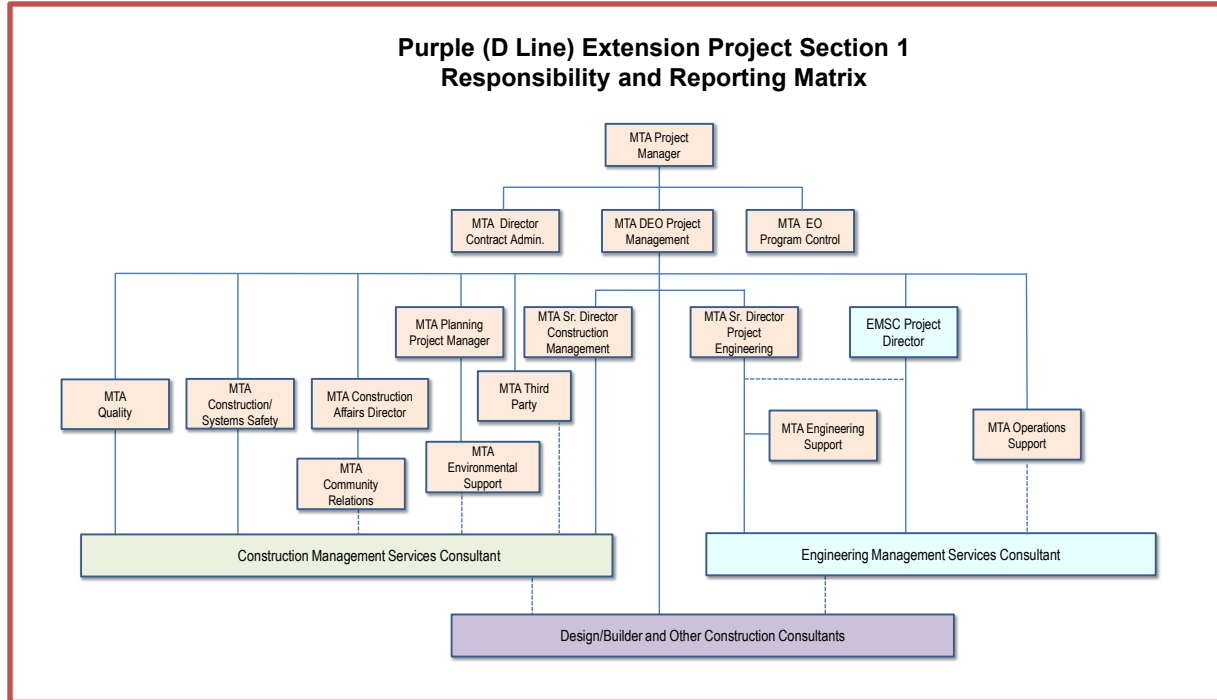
Purple (D Line) Extension Project Section 1
Responsibility and Reporting Matrix

MTA Project Manager

MTA Director Contract Admin.

MTA DEO Project Management

MTA EO Program Control

MTA Planning Project Manager

MTA Sr. Director Construction Management

MTA Sr. Director Project Engineering

EMSC Project Director

MTA Quality

MTA Construction/ Systems Safety

MTA Construction Affairs Director

MTA Third Party

MTA Engineering Support

MTA Operations Support

MTA Community Relations

MTA Environmental Support

Construction Management Services Consultant

Engineering Management Services Consultant

Design/Builder and Other Construction Consultants